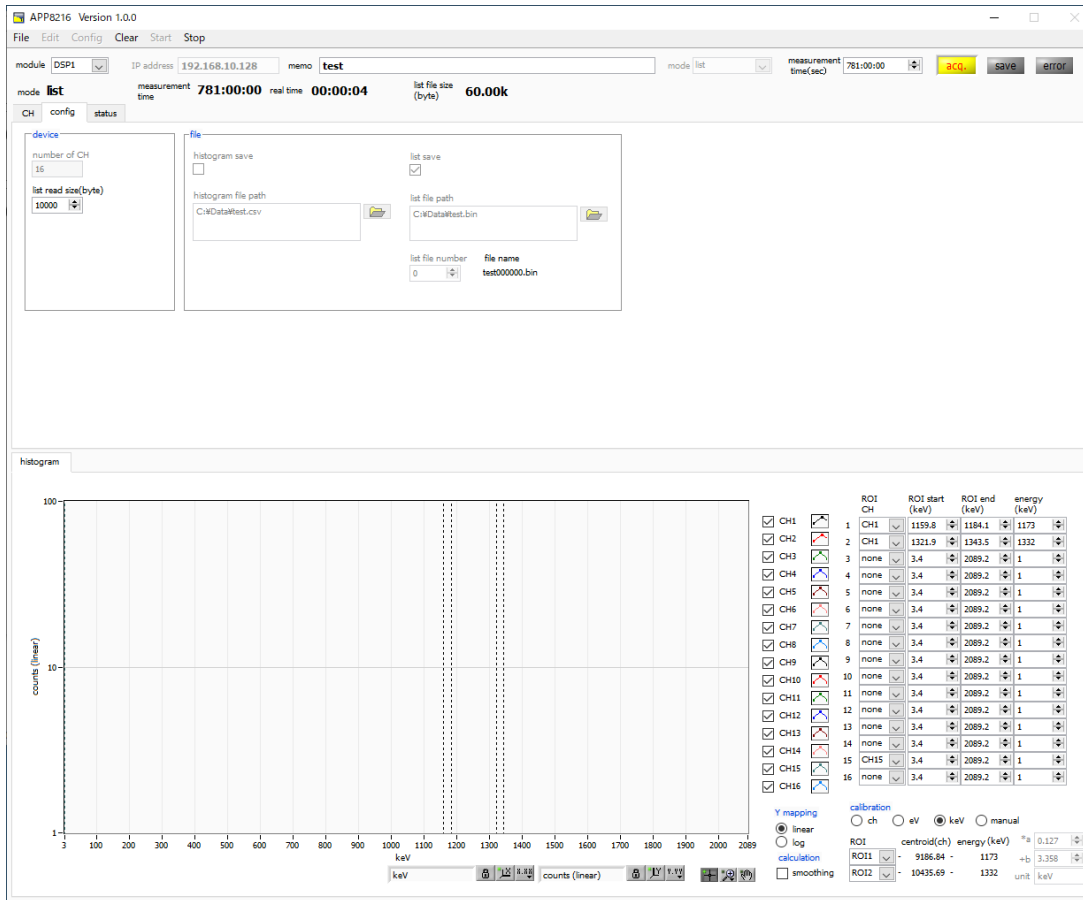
APP8216 Version 1.0.0

File Edit Config Clear Start Stop

module DSP1 IP address 192.168.10.128 memo test mode list measurement time(sec) 781:00:00 acq. save error

mode list measurement time 781:00:00 real time 00:00:04 list file size (byte) 60.00k

CH config status

device
number of CH
16
list read size(byte)
10000

file
histogram save
histogram file path
C:¥Data¥test.csv
list save
list file path
C:¥Data¥test.bin
list file number
0
file name
test000000.bin

histogram

100
10
1
counts (linear)
3 100 200 300 400 500 600 700 800 900 1000 1100 1200 1300 1400 1500 1600 1700 1800 1900 2000 2089
keV

keV counts (linear)

CH1
CH2
CH3
CH4
CH5
CH6
CH7
CH8
CH9
CH10
CH11
CH12
CH13
CH14
CH15
CH16

| | ROI CH | ROI start (keV) | ROI end (keV) | energy (keV) |
|---|---|---|---|---|
| 1 | CH1 | 1159.8 | 1184.1 | 1173 |
| 2 | CH1 | 1321.9 | 1343.5 | 1332 |
| 3 | none | 3.4 | 2089.2 | 1 |
| 4 | none | 3.4 | 2089.2 | 1 |
| 5 | none | 3.4 | 2089.2 | 1 |
| 6 | none | 3.4 | 2089.2 | 1 |
| 7 | none | 3.4 | 2089.2 | 1 |
| 8 | none | 3.4 | 2089.2 | 1 |
| 9 | none | 3.4 | 2089.2 | 1 |
| 10 | none | 3.4 | 2089.2 | 1 |
| 11 | none | 3.4 | 2089.2 | 1 |
| 12 | none | 3.4 | 2089.2 | 1 |
| 13 | none | 3.4 | 2089.2 | 1 |
| 14 | none | 3.4 | 2089.2 | 1 |
| 15 | CH15 | 3.4 | 2089.2 | 1 |
| 16 | none | 3.4 | 2089.2 | 1 |

Y mapping
linear
log
calculation
smoothing

calibration
ch eV keV manual

| ROI | centroid(ch) | energy (keV) |
|---|---|---|
| ROI1 | 9186.84 | 1173 |
| ROI2 | 10435.69 | 1332 |

*a 0.127
+b 3.358
unit keV